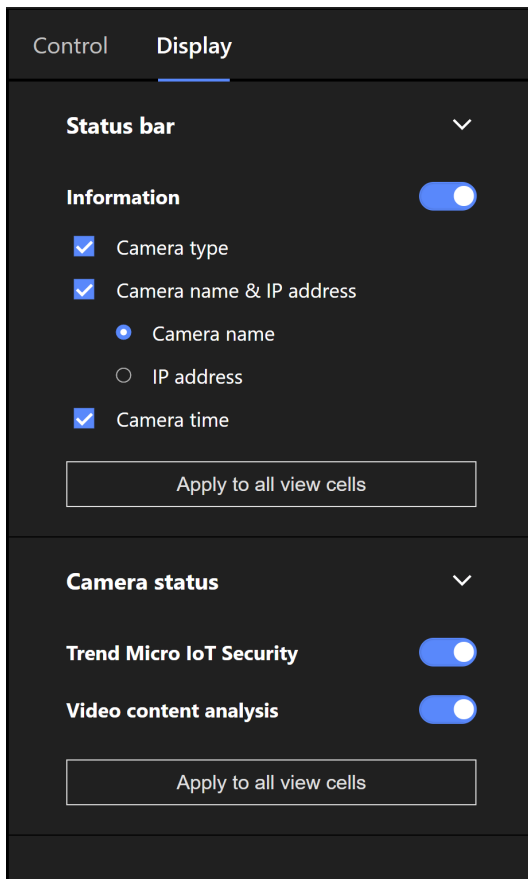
Control Display

Status bar

Information

Camera type

Camera name & IP address

Camera name

IP address

Camera time

Apply to all view cells

Camera status

Trend Micro IoT Security

Video content analysis

Apply to all view cells